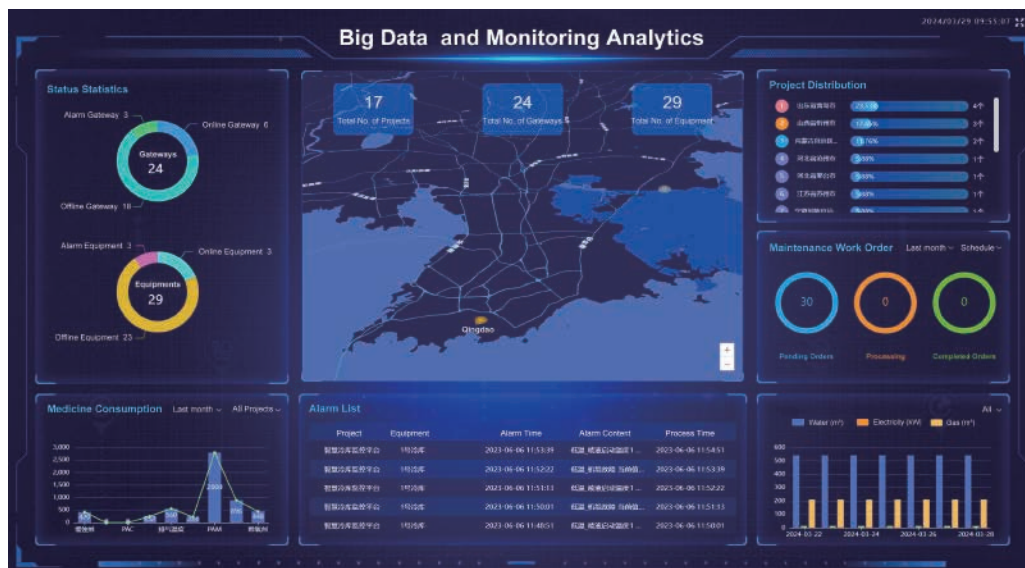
2024/03/29 09:55:07

Big Data and Monitoring Analytics

Status Statistics

Alarm Gateway 3
Online Gateway 6
Gateways
24
Offline Gateway 18

Alarm Equipment 3
Online Equipment 3
Equipments
29
Offline Equipment 23

17
Total No. of Projects

24
Total No. of Gateways

29
Total No. of Equipment

Qingdao

Project Distribution

| | | | |
|---|---|---|---|
| 1 | 山东省青岛市 | 23.53% | 4个 |
| 2 | 山西省朔州市 | 17.65% | 3个 |
| 3 | 内蒙古自治区 | 11.76% | 2个 |
| 4 | 河北省沧州市 | 5.88% | 1个 |
| 5 | 河北省邢台市 | 5.88% | 1个 |
| 6 | 江苏省苏州市 | 5.88% | 1个 |

Maintenance Work Order
Last month
Schedule

30
Pending Orders

0
Processing

0
Completed Orders

Medicine Consumption
Last month
All Projects

3,000
2,500
2,000
1,500
1,000
500
0

2600

PAC
PAM

Alarm List

| Project | Equipment | Alarm Time | Alarm Content | Process Time |
|---|---|---|---|---|
| 智慧污水监控平台 | 1号泵 | 2023-06-06 11:53:39 | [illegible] | 2023-06-06 11:54:51 |
| 智慧污水监控平台 | 1号泵 | 2023-06-06 11:52:22 | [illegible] | 2023-06-06 11:53:39 |
| 智慧污水监控平台 | 1号泵 | 2023-06-06 11:51:13 | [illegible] | 2023-06-06 11:52:22 |
| 智慧污水监控平台 | 1号泵 | 2023-06-06 11:50:01 | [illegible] | 2023-06-06 11:51:13 |
| 智慧污水监控平台 | 1号泵 | 2023-06-06 11:48:51 | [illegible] | 2023-06-06 11:50:01 |

All
Water (m³)
Electricity (KW)
Gas (m³)

600
500
400
300
200
100
0

2024-03-22
2024-03-24
2024-03-26
2024-03-28